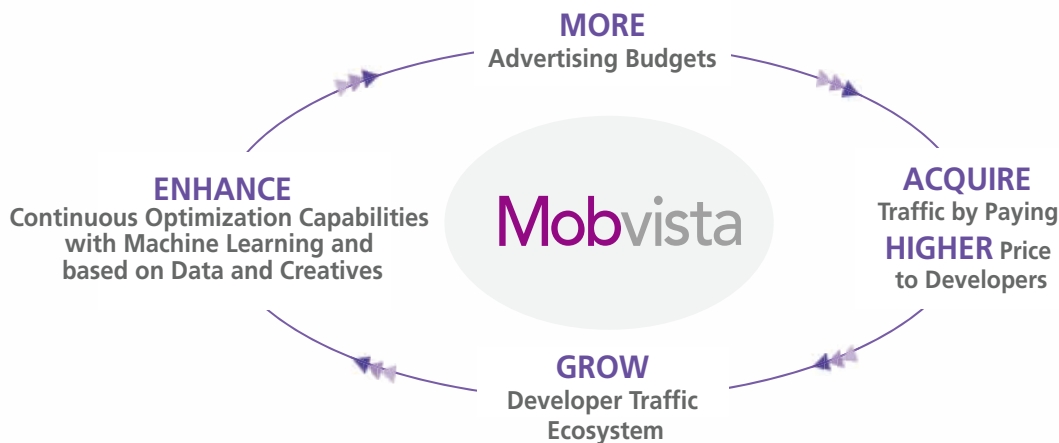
MORE
Advertising Budgets

ACQUIRE
Traffic by Paying
HIGHER Price
to Developers

GROW
Developer Traffic
Ecosystem

ENHANCE
Continuous Optimization Capabilities
with Machine Learning and
based on Data and Creatives

Mobvista